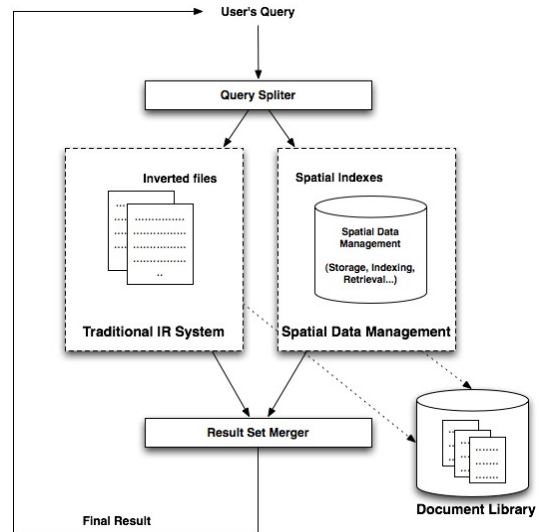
User's Query

Query Spliter

Inverted files

Traditional IR System

Spatial Indexes

Spatial Data Management

(Storage, Indexing, Retrieval...)

Spatial Data Management

Result Set Merger

Document Library

Final Result